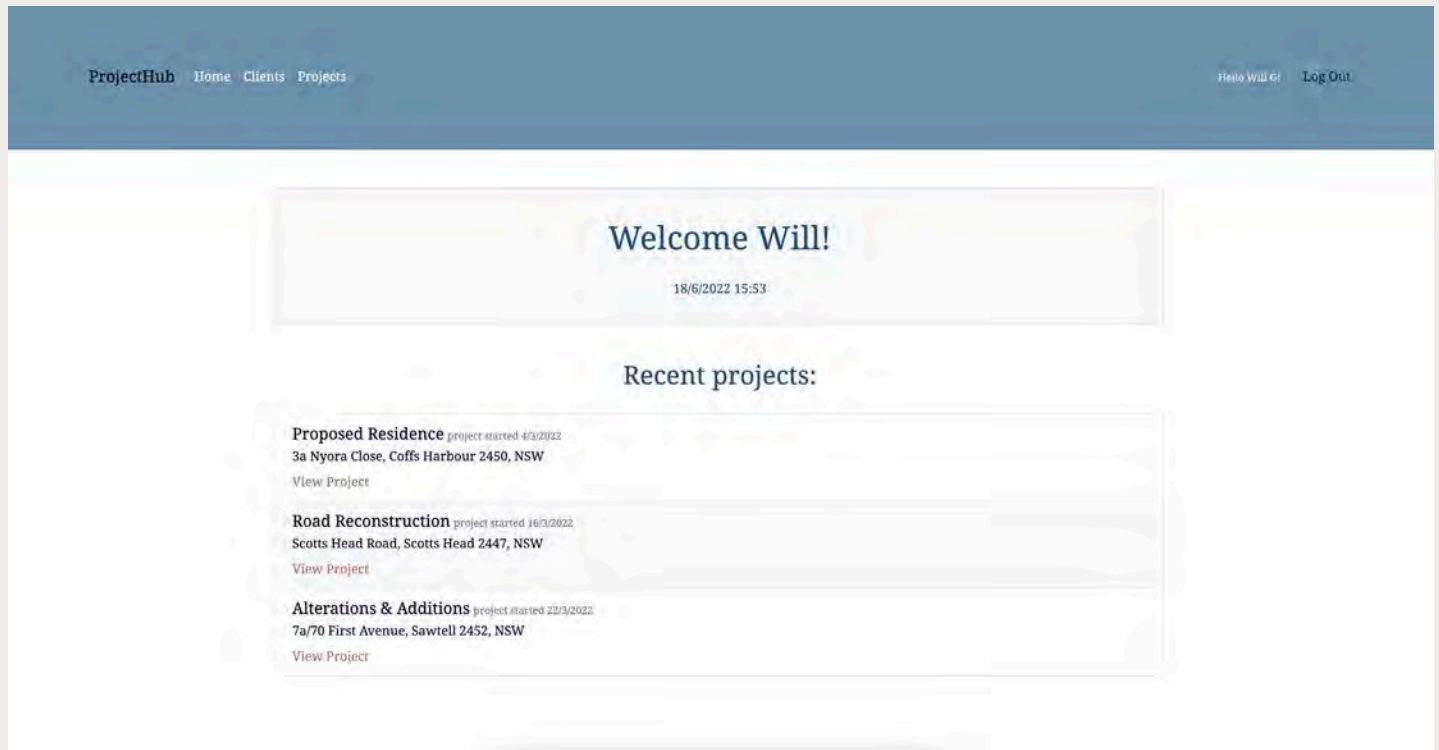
ProjectHub Home Clients Projects

Hello Will G! Log Out

Welcome Will!

18/6/2022 15:53

Recent projects:

Proposed Residence project started 4/3/2022
3a Nyora Close, Coffs Harbour 2450, NSW
View Project

Road Reconstruction project started 16/3/2022
Scotts Head Road, Scotts Head 2447, NSW
View Project

Alterations & Additions project started 22/3/2022
7a/70 First Avenue, Sawtell 2452, NSW
View Project